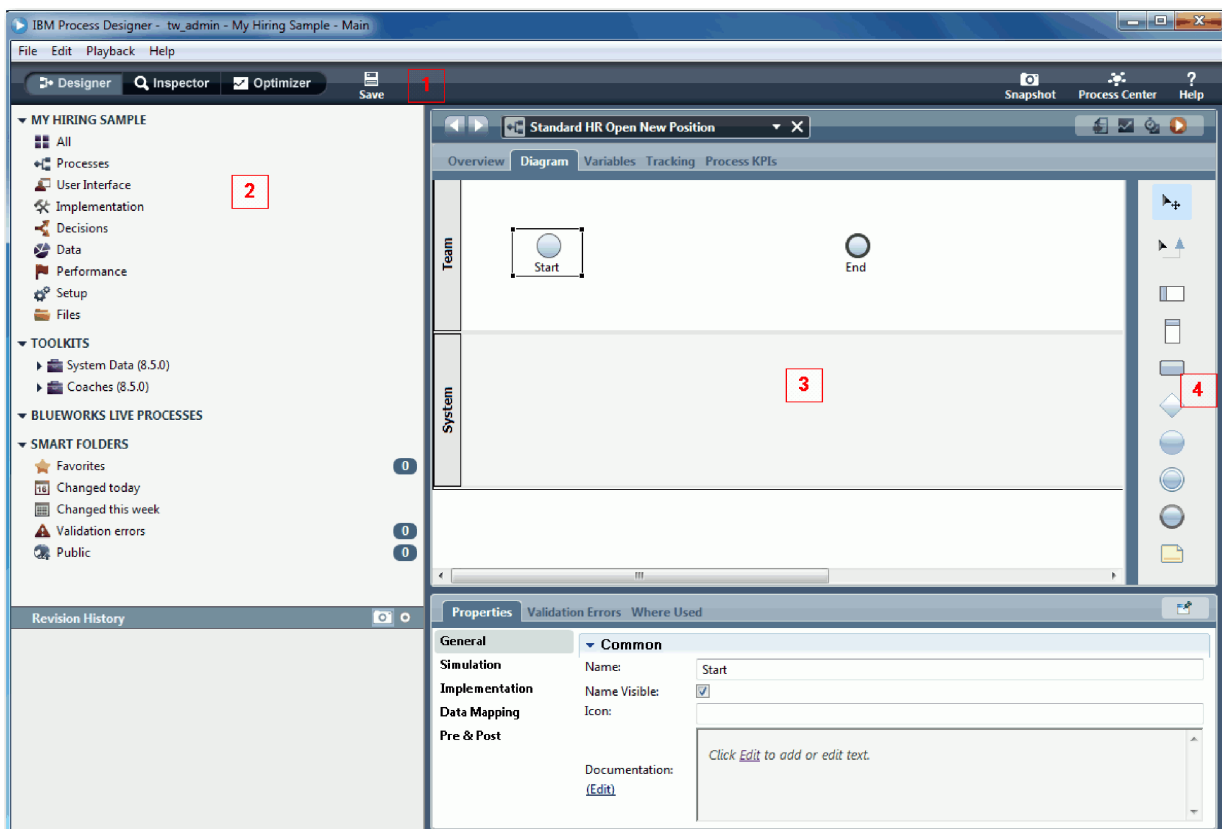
IBM Process Designer - tw_admin - My Hiring Sample - Main

File Edit Playback Help

Designer Inspector Optimizer Save 1 Snapshot Process Center Help

MY HIRING SAMPLE
All
Processes
User Interface
Implementation
Decisions
Data
Performance
Setup
Files

2

TOOLKITS
System Data (8.5.0)
Coaches (8.5.0)

BLUEWORKS LIVE PROCESSES

SMART FOLDERS
Favorites 0
Changed today
Changed this week
Validation errors 0
Public 0

Revision History

Standard HR Open New Position

Overview Diagram Variables Tracking Process KPIs

Team
Start
End

System

3

4

Properties Validation Errors Where Used

General
Simulation
Implementation
Data Mapping
Pre & Post

Common
Name: Start
Name Visible:
Icon:
Documentation:
(Edit)
Click Edit to add or edit text.